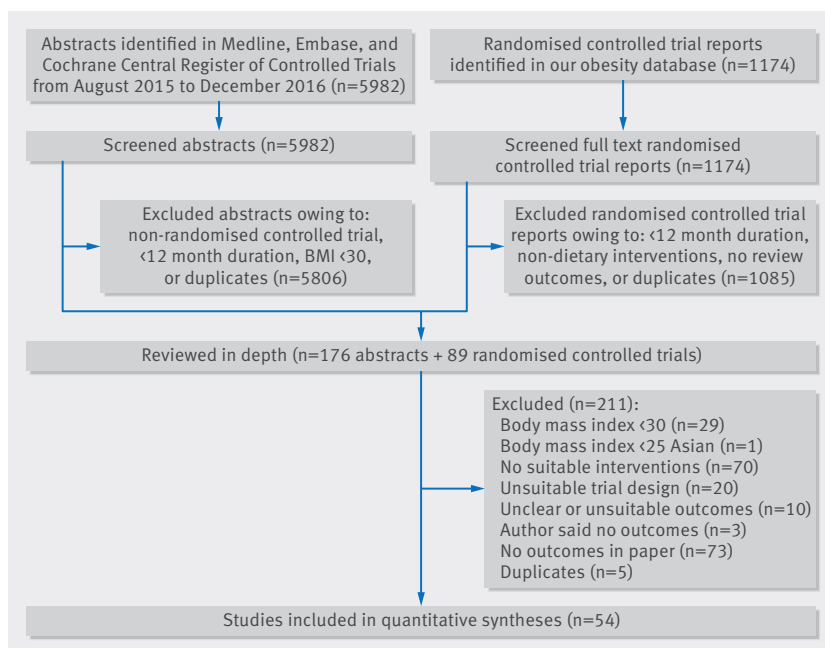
Abstracts identified in Medline, Embase, and Cochrane Central Register of Controlled Trials from August 2015 to December 2016 (n=5982)

Randomised controlled trial reports identified in our obesity database (n=1174)

Screened abstracts (n=5982)

Screened full text randomised controlled trial reports (n=1174)

Excluded abstracts owing to: non-randomised controlled trial, ‹12 month duration, BMI ‹30, or duplicates (n=5806)

Excluded randomised controlled trial reports owing to: ‹12 month duration, non-dietary interventions, no review outcomes, or duplicates (n=1085)

Reviewed in depth (n=176 abstracts + 89 randomised controlled trials)

Excluded (n=211):
Body mass index ‹30 (n=29)
Body mass index ‹25 Asian (n=1)
No suitable interventions (n=70)
Unsuitable trial design (n=20)
Unclear or unsuitable outcomes (n=10)
Author said no outcomes (n=3)
No outcomes in paper (n=73)
Duplicates (n=5)

Studies included in quantitative syntheses (n=54)